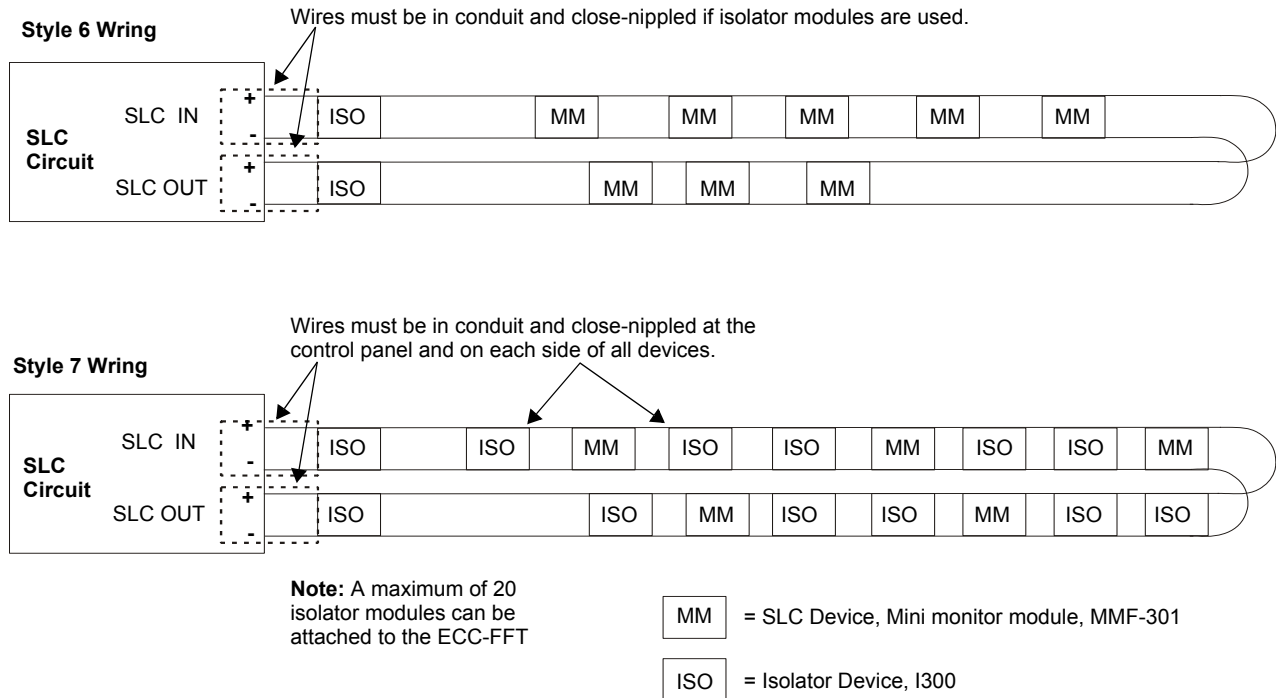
Style 6 Wring

Wires must be in conduit and close-nippled if isolator modules are used.

SLC Circuit

SLC IN
+
-

SLC OUT
+
-

ISO MM MM MM MM MM

ISO MM MM MM

Style 7 Wring

Wires must be in conduit and close-nippled at the control panel and on each side of all devices.

SLC Circuit

SLC IN
+
-

SLC OUT
+
-

ISO ISO MM ISO ISO MM ISO ISO MM

ISO ISO MM ISO ISO MM ISO ISO

**Note:** A maximum of 20 isolator modules can be attached to the ECC-FFT

MM = SLC Device, Mini monitor module, MMF-301

ISO = Isolator Device, I300